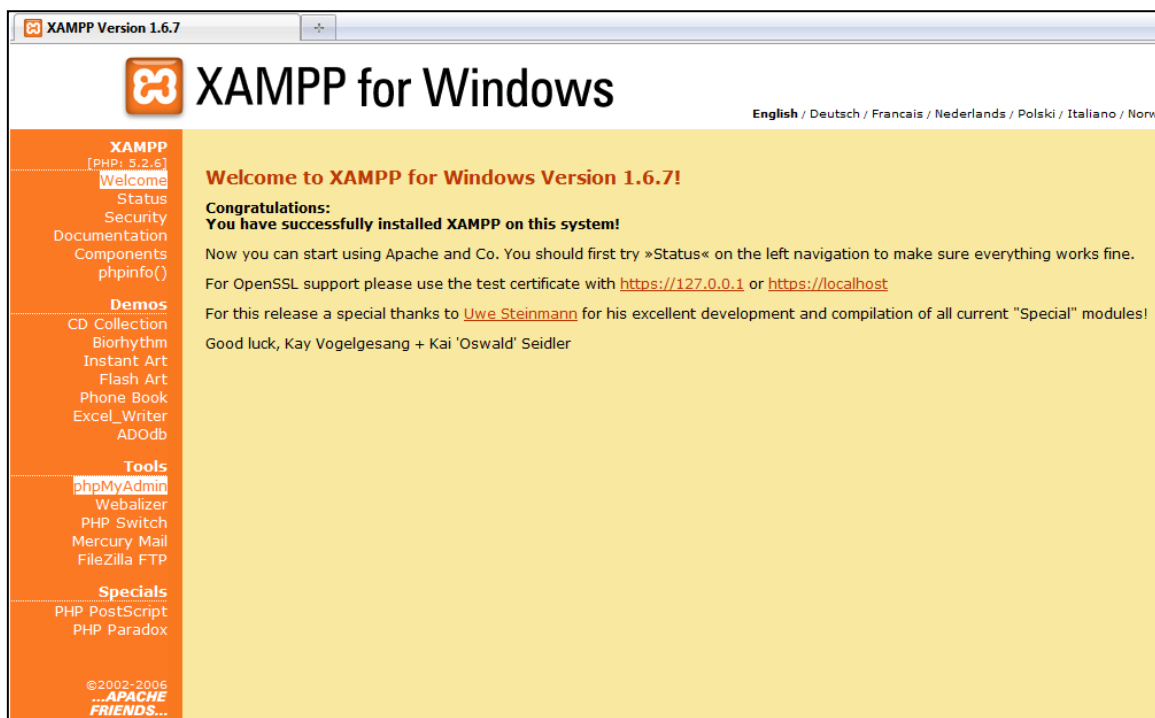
XAMPP Version 1.6.7

XAMPP for Windows

English / Deutsch / Francais / Nederlands / Polski / Italiano / Norw

XAMPP
[PHP: 5.2.6]
Welcome
Status
Security
Documentation
Components
phpinfo()

Demos
CD Collection
Biorhythm
Instant Art
Flash Art
Phone Book
Excel_Writer
ADOdb

Tools
phpMyAdmin
Webalizer
PHP Switch
Mercury Mail
FileZilla FTP

Specials
PHP PostScript
PHP Paradox

©2002-2006
...APACHE FRIENDS...

Welcome to XAMPP for Windows Version 1.6.7!

Congratulations:
You have successfully installed XAMPP on this system!

Now you can start using Apache and Co. You should first try »Status« on the left navigation to make sure everything works fine.

For OpenSSL support please use the test certificate with https://127.0.0.1 or https://localhost

For this release a special thanks to Uwe Steinmann for his excellent development and compilation of all current "Special" modules!

Good luck, Kay Vogelgesang + Kai 'Oswald' Seidler